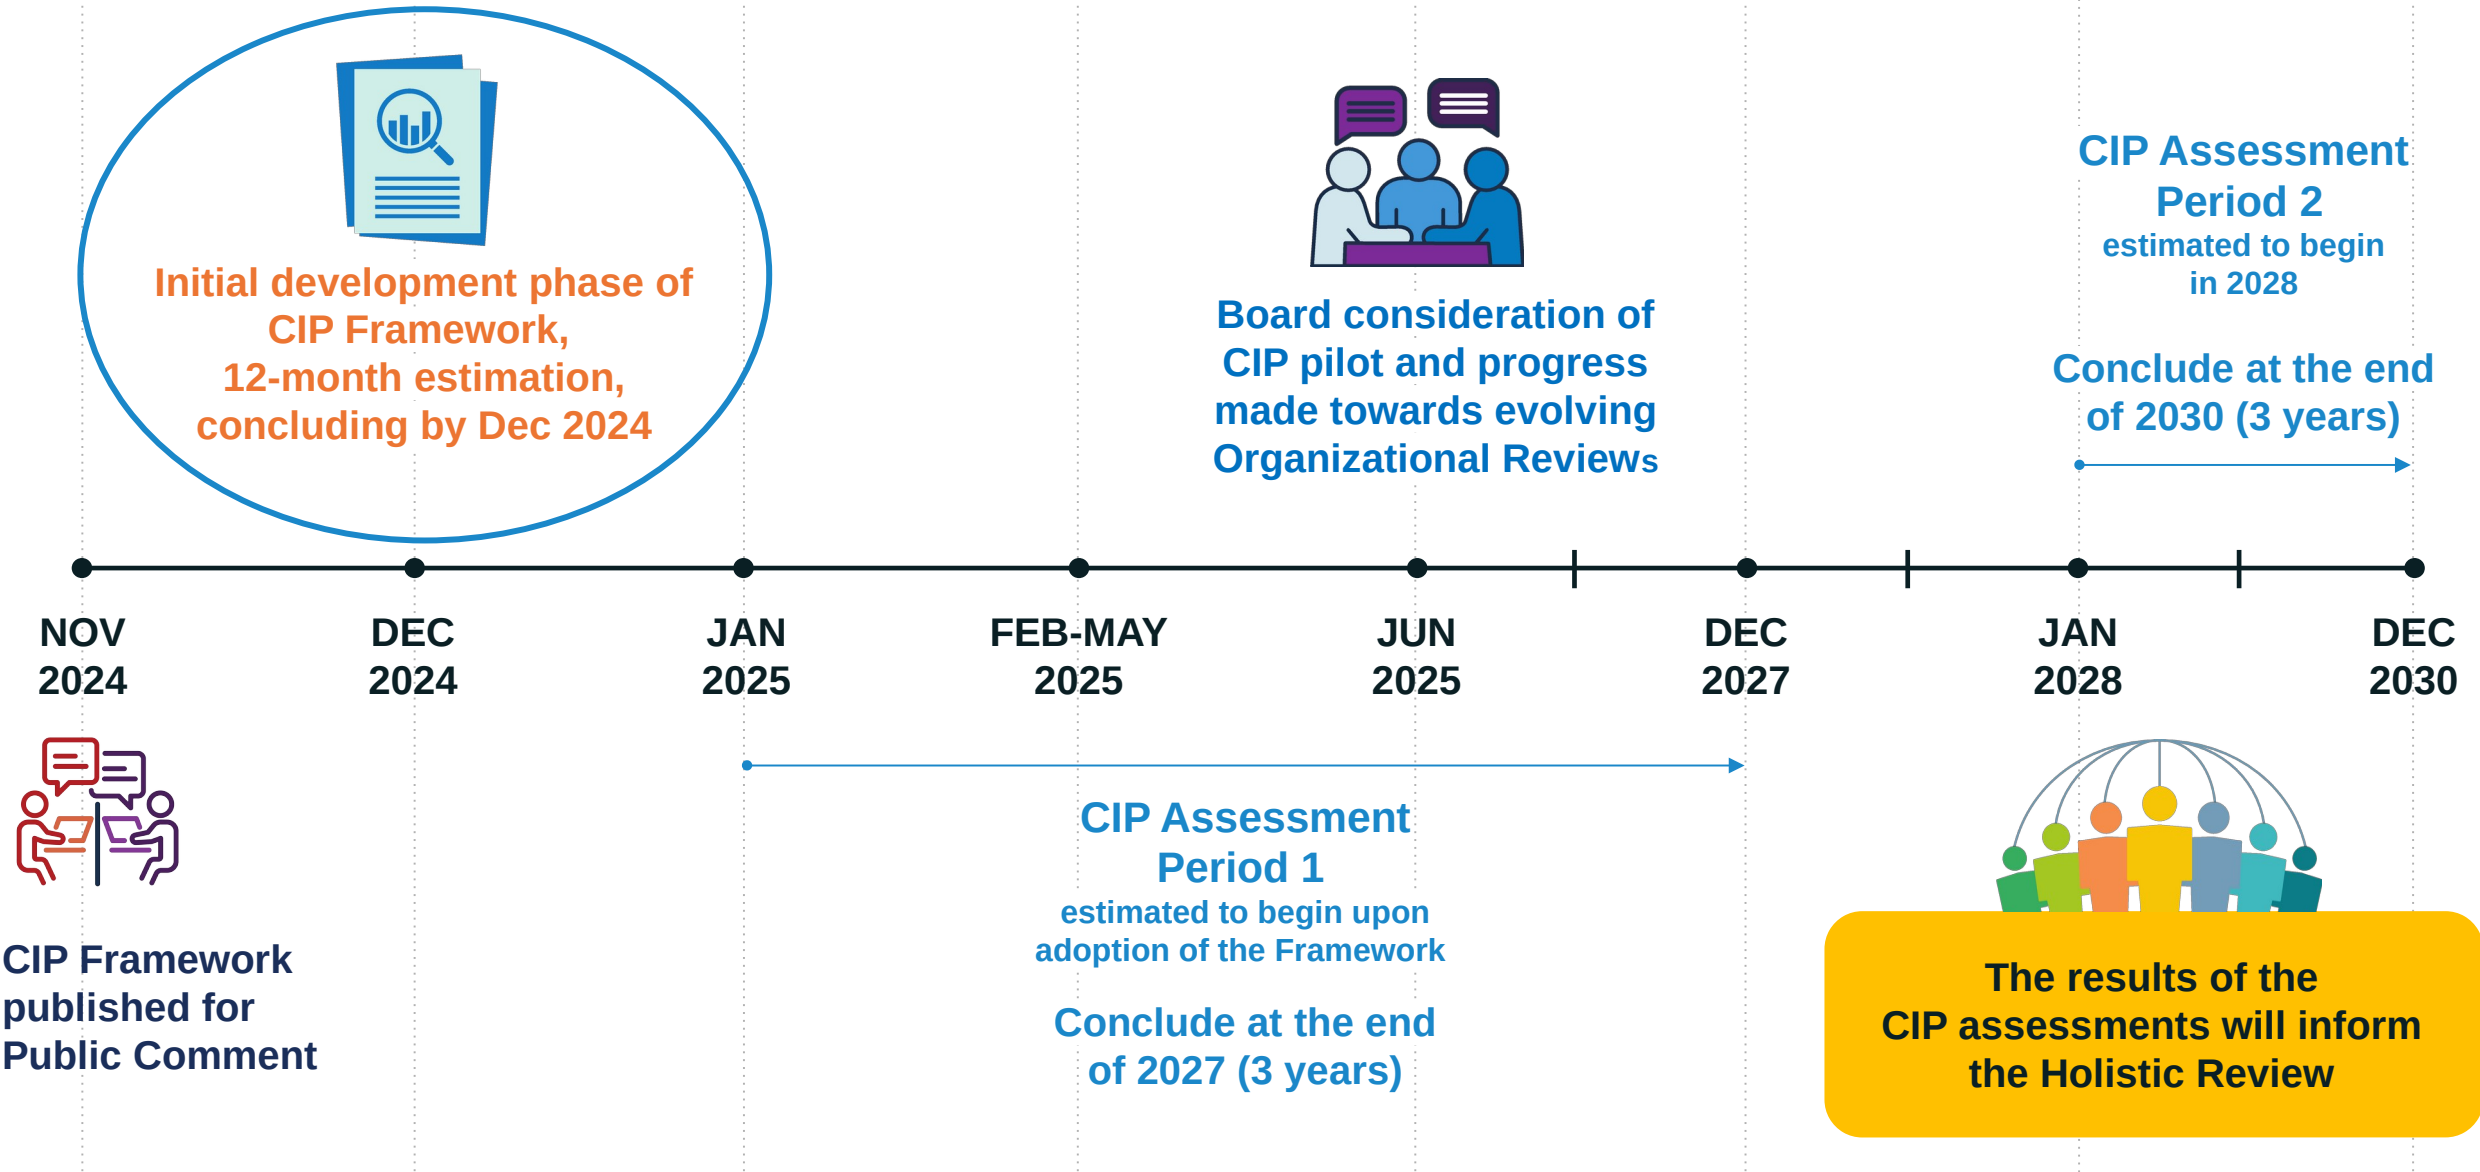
Initial development phase of CIP Framework, 12-month estimation, concluding by Dec 2024

Board consideration of CIP pilot and progress made towards evolving Organizational Reviews

CIP Assessment Period 2
estimated to begin in 2028

Conclude at the end of 2030 (3 years)

NOV 2024

DEC 2024

JAN 2025

FEB-MAY 2025

JUN 2025

DEC 2027

JAN 2028

DEC 2030

CIP Framework published for Public Comment

CIP Assessment Period 1
estimated to begin upon adoption of the Framework

Conclude at the end of 2027 (3 years)

The results of the CIP assessments will inform the Holistic Review